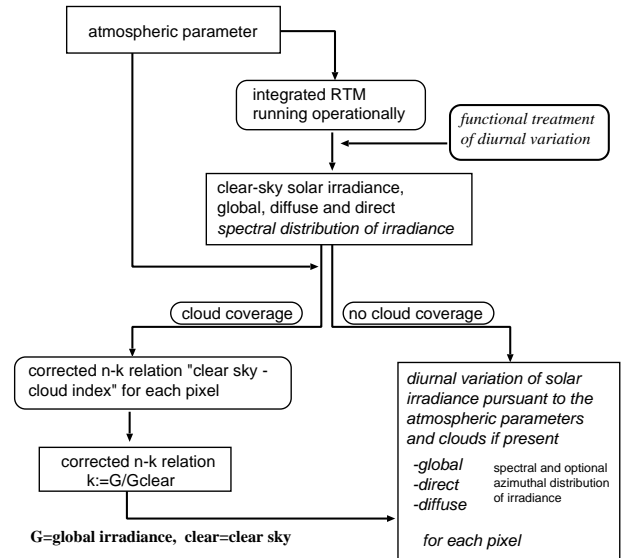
atmospheric parameter

integrated RTM running operationally

functional treatment of diurnal variation

clear-sky solar irradiance, global, diffuse and direct
spectral distribution of irradiance

cloud coverage

no cloud coverage

corrected n-k relation "clear sky - cloud index" for each pixel

corrected n-k relation
k:=G/Gclear

G=global irradiance, clear=clear sky

diurnal variation of solar irradiance pursuant to the atmospheric parameters and clouds if present

-global
-direct
-diffuse

spectral and optional azimuthal distribution of irradiance

for each pixel